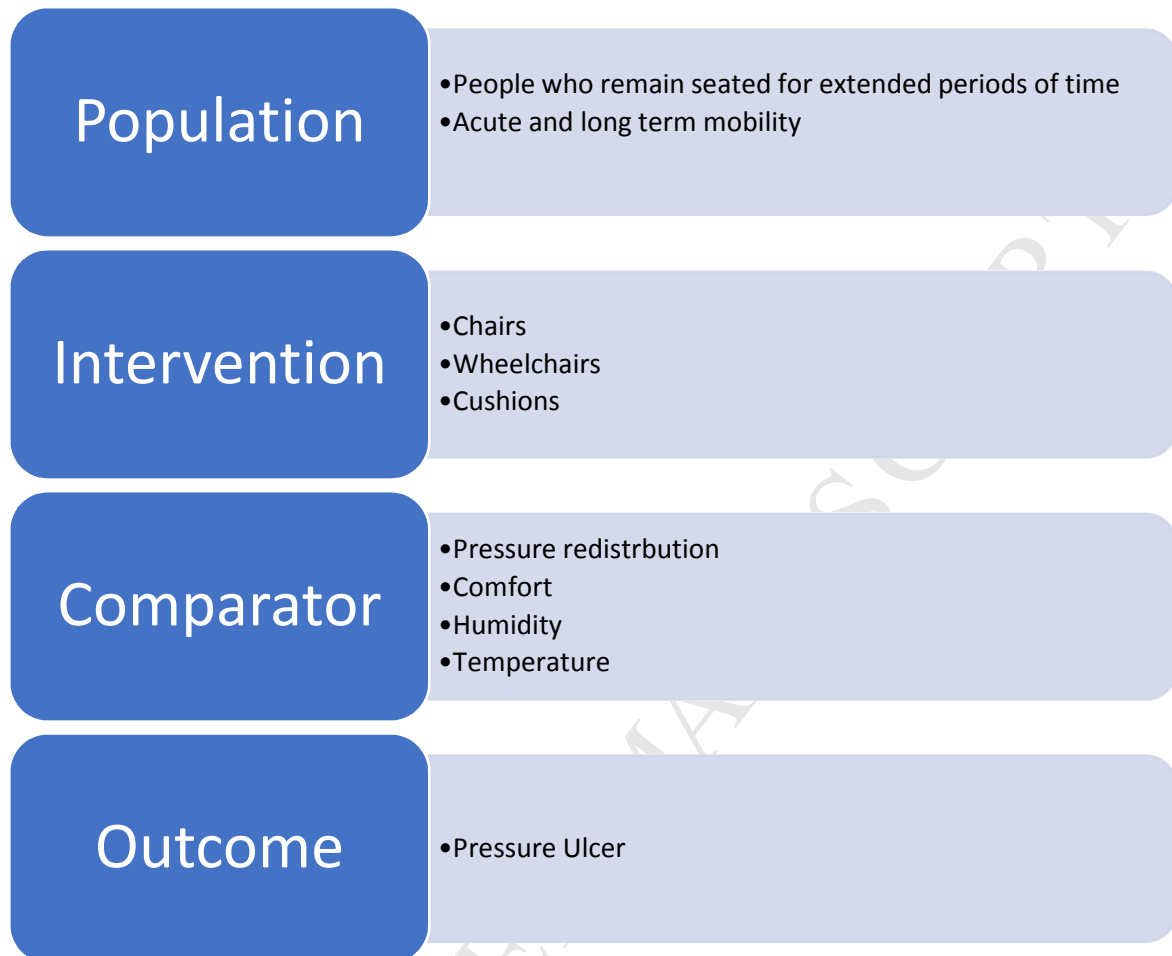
Population

•People who remain seated for extended periods of time
•Acute and long term mobility

Intervention

•Chairs
•Wheelchairs
•Cushions

Comparator

•Pressure redistrbution
•Comfort
•Humidity
•Temperature

Outcome

•Pressure Ulcer